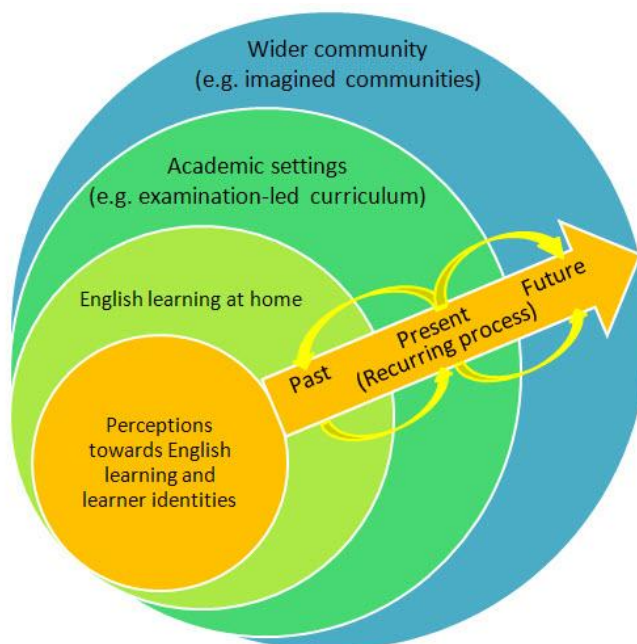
Wider community
(e.g. imagined communities)

Academic settings
(e.g. examination-led curriculum)

English learning at home

Perceptions towards English learning and learner identities

Past

Present
(Recurring process)

Future